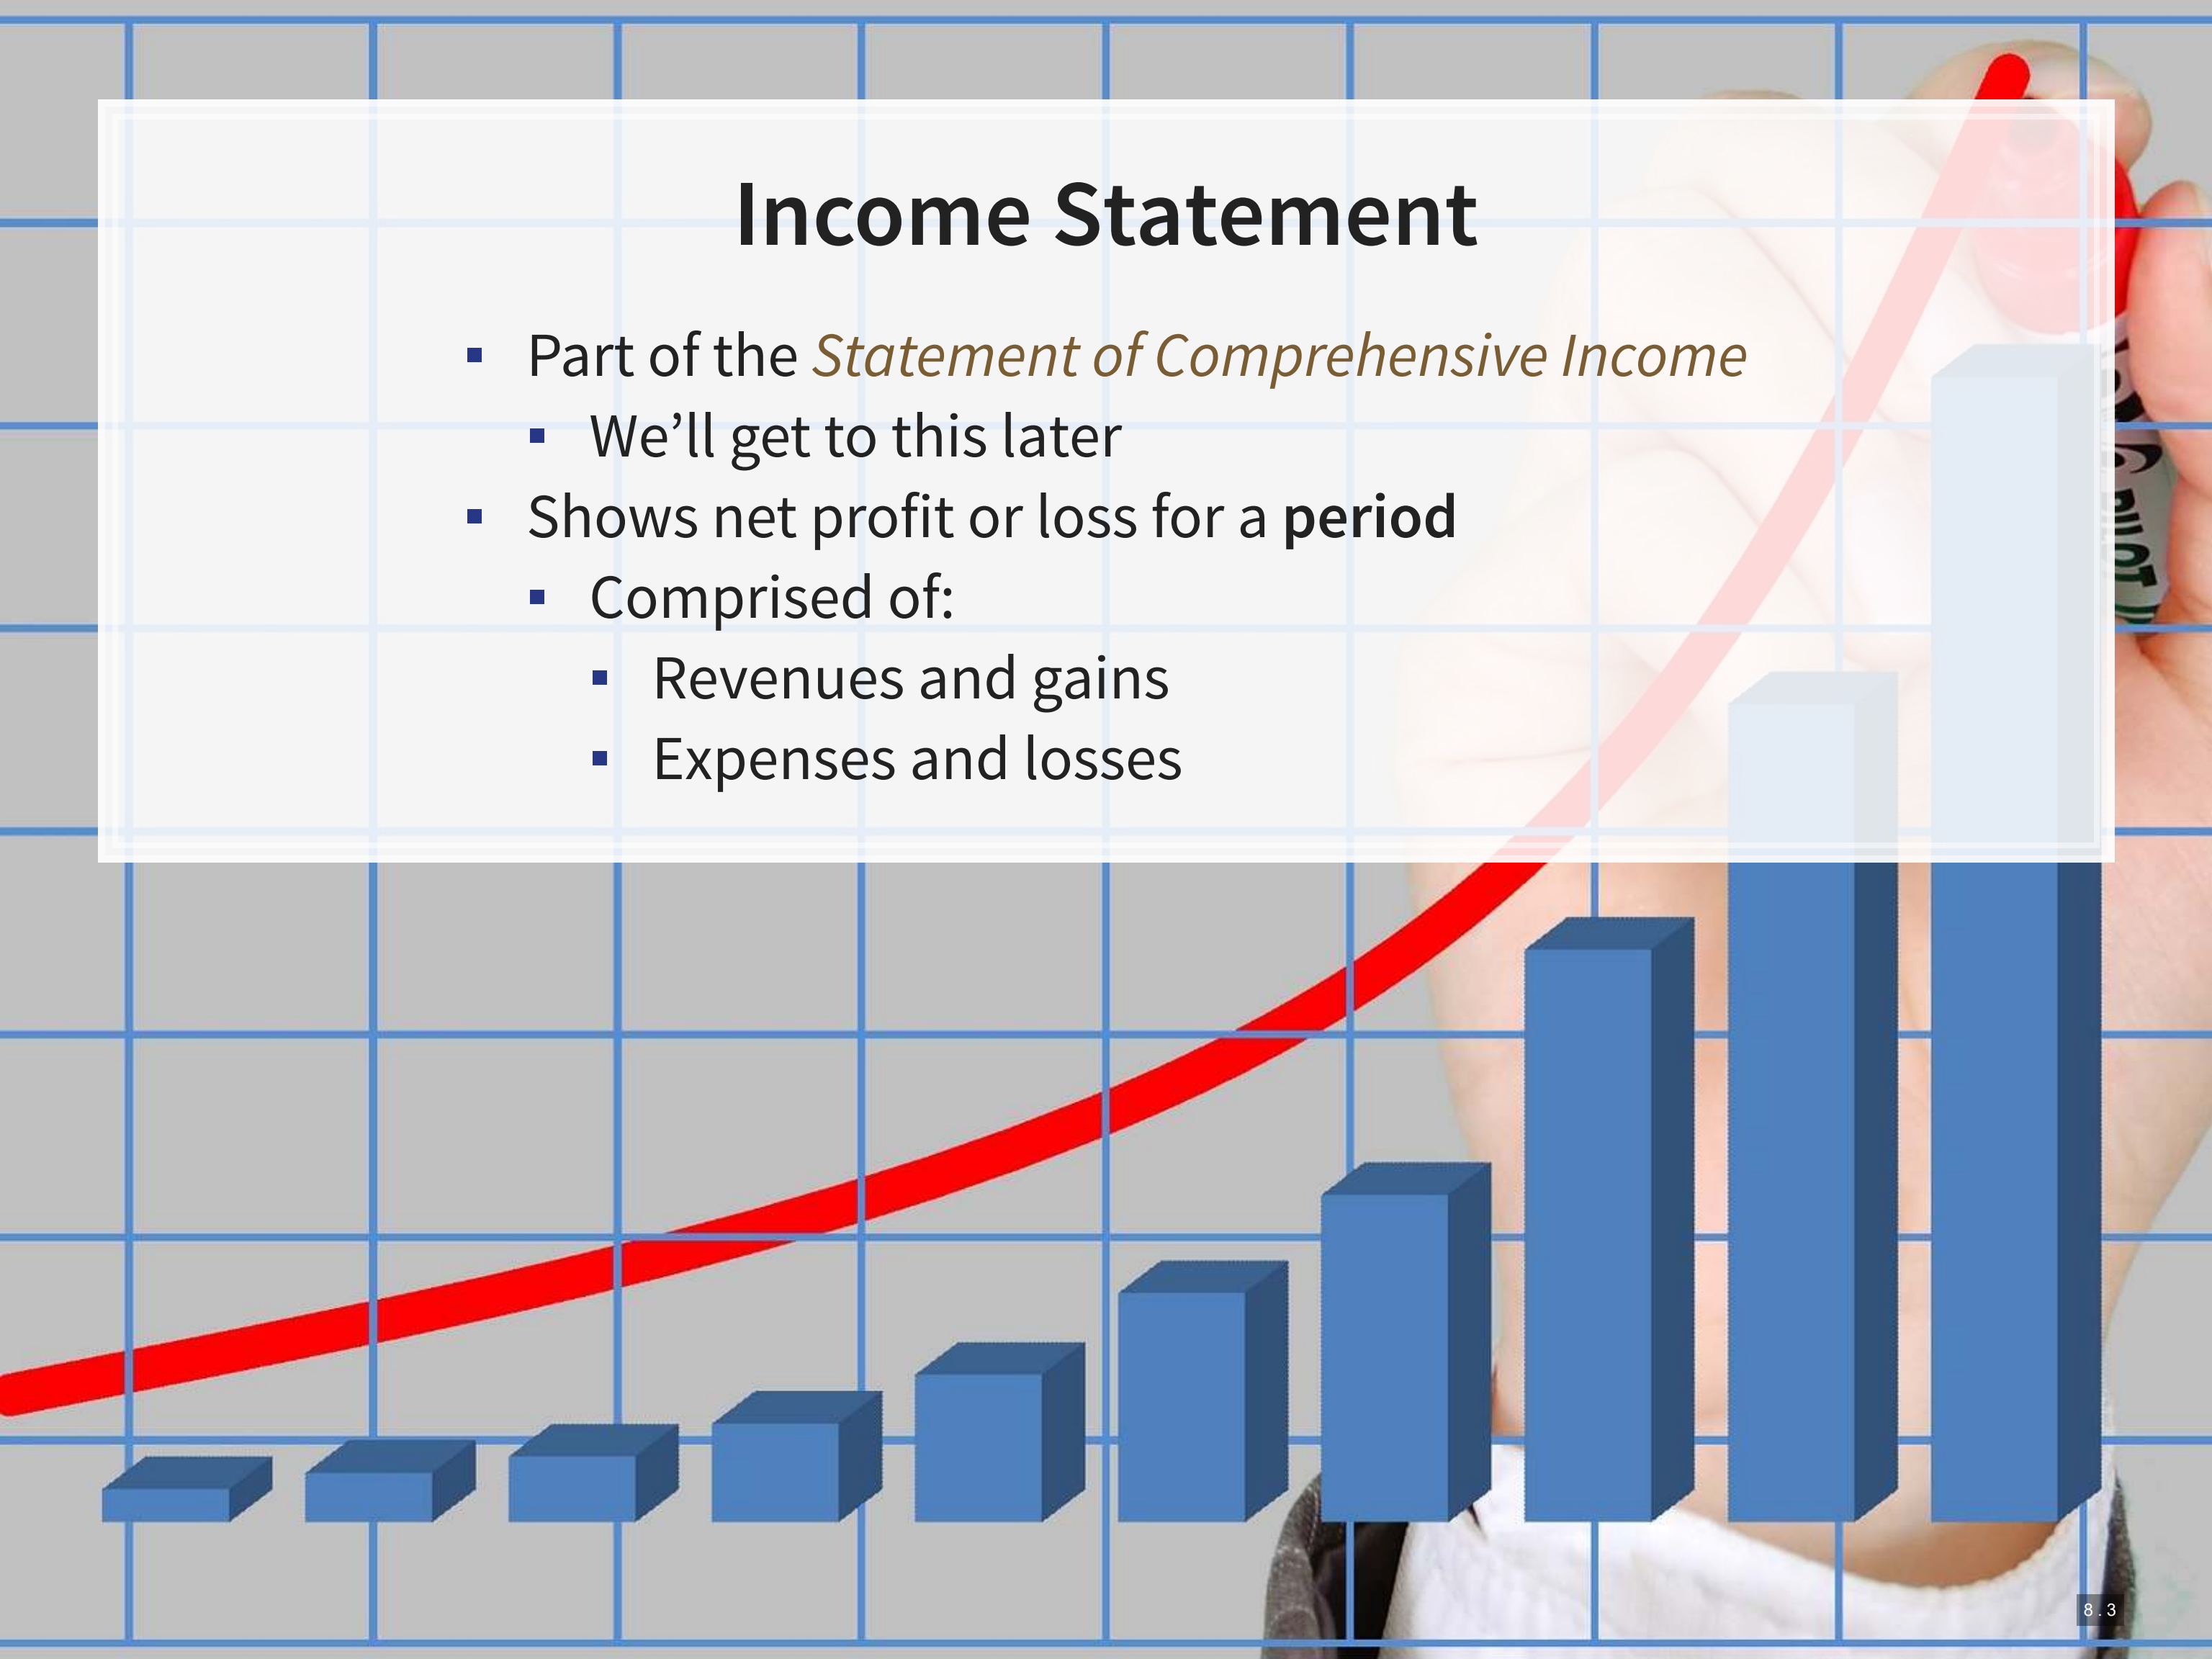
Income Statement

- Part of the *Statement of Comprehensive Income*
  - We’ll get to this later
- Shows net profit or loss for a **period**
  - Comprised of:
    - Revenues and gains
    - Expenses and losses

8.3